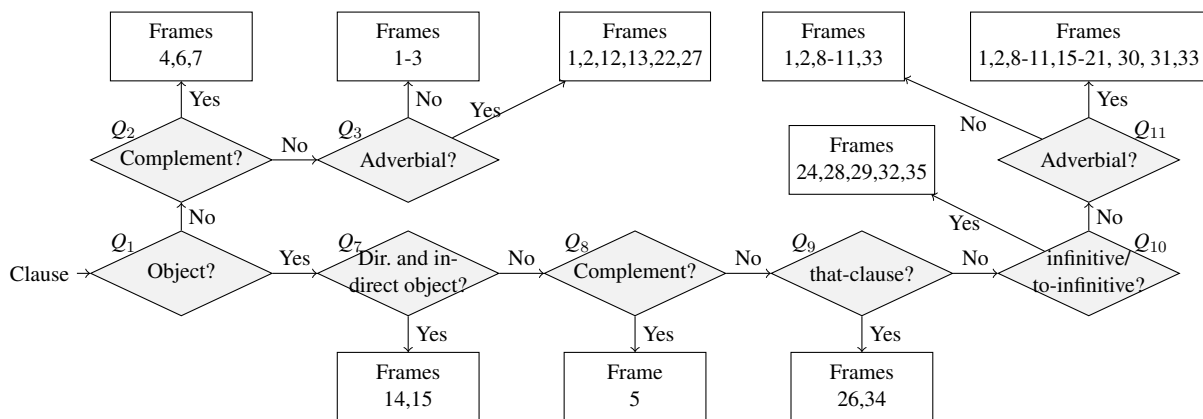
Frames
4,6,7

Frames
1-3

Frames
1,2,12,13,22,27

Frames
1,2,8-11,33

Frames
1,2,8-11,15-21, 30, 31,33

Yes

No

Yes

No

Yes

$Q_2$
Complement?

No

$Q_3$
Adverbial?

Frames
24,28,29,32,35

$Q_{11}$
Adverbial?

No

Yes

No

$Q_1$

$Q_7$

$Q_8$

$Q_9$

$Q_{10}$

Clause

Object?

Yes

Dir. and indirect object?

No

Complement?

No

that-clause?

No

infinitive/ to-infinitive?

Yes

Yes

Yes

Frames
14,15

Frame
5

Frames
26,34